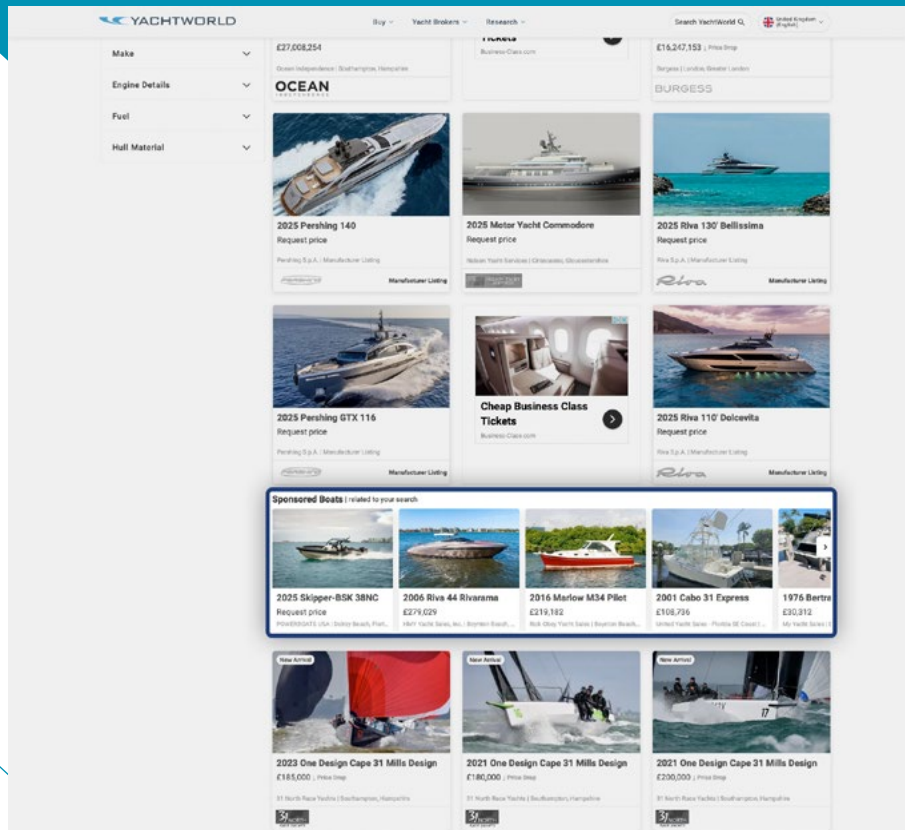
YACHTWORLD

Buy Yacht Brokers Research

Search YachtWorld

United Kingdom (English)

Make

Engine Details

Fuel

Hull Material

£27,008,254

Ocean Independence | Southampton, Hampshire

OCEAN

Tickets

Business-Class.com

£16,247,153 | Price Drop

Burgess | London, Greater London

BURGESS

2025 Pershing 140

Request price

Pershing S.p.A. | Manufacturer Listing

Manufacturer Listing

2025 Motor Yacht Commodore

Request price

Nelson Yacht Services | Cirencester, Gloucestershire

2025 Riva 130' Bellissima

Request price

Riva S.p.A. | Manufacturer Listing

Riva

Manufacturer Listing

2025 Pershing GTX 116

Request price

Pershing S.p.A. | Manufacturer Listing

Manufacturer Listing

Cheap Business Class Tickets

Business-Class.com

2025 Riva 110' Dolcevita

Request price

Riva S.p.A. | Manufacturer Listing

Riva

Manufacturer Listing

Sponsored Boats | related to your search

2025 Skipper-BSK 38NC

Request price

POWERBOATS USA | Delray Beach, Flori...

2006 Riva 44 Rivarama

£279,029

HMY Yacht Sales, Inc. | Boynton Beach, ...

2016 Marlow M34 Pilot

£219,182

Bob Obey Yacht Sales | Boynton Beach, ...

2001 Cabo 31 Express

£108,736

United Yacht Sales - Florida SE Coast | ...

1976 Bertra

£30,312

My Yacht Sales | ...

New Arrival

2023 One Design Cape 31 Mills Design

£185,000 | Price Drop

31 North Race Yachts | Southampton, Hampshire

New Arrival

2021 One Design Cape 31 Mills Design

£180,000 | Price Drop

31 North Race Yachts | Southampton, Hampshire

New Arrival

2021 One Design Cape 31 Mills Design

£200,000 | Price Drop

31 North Race Yachts | Southampton, Hampshire